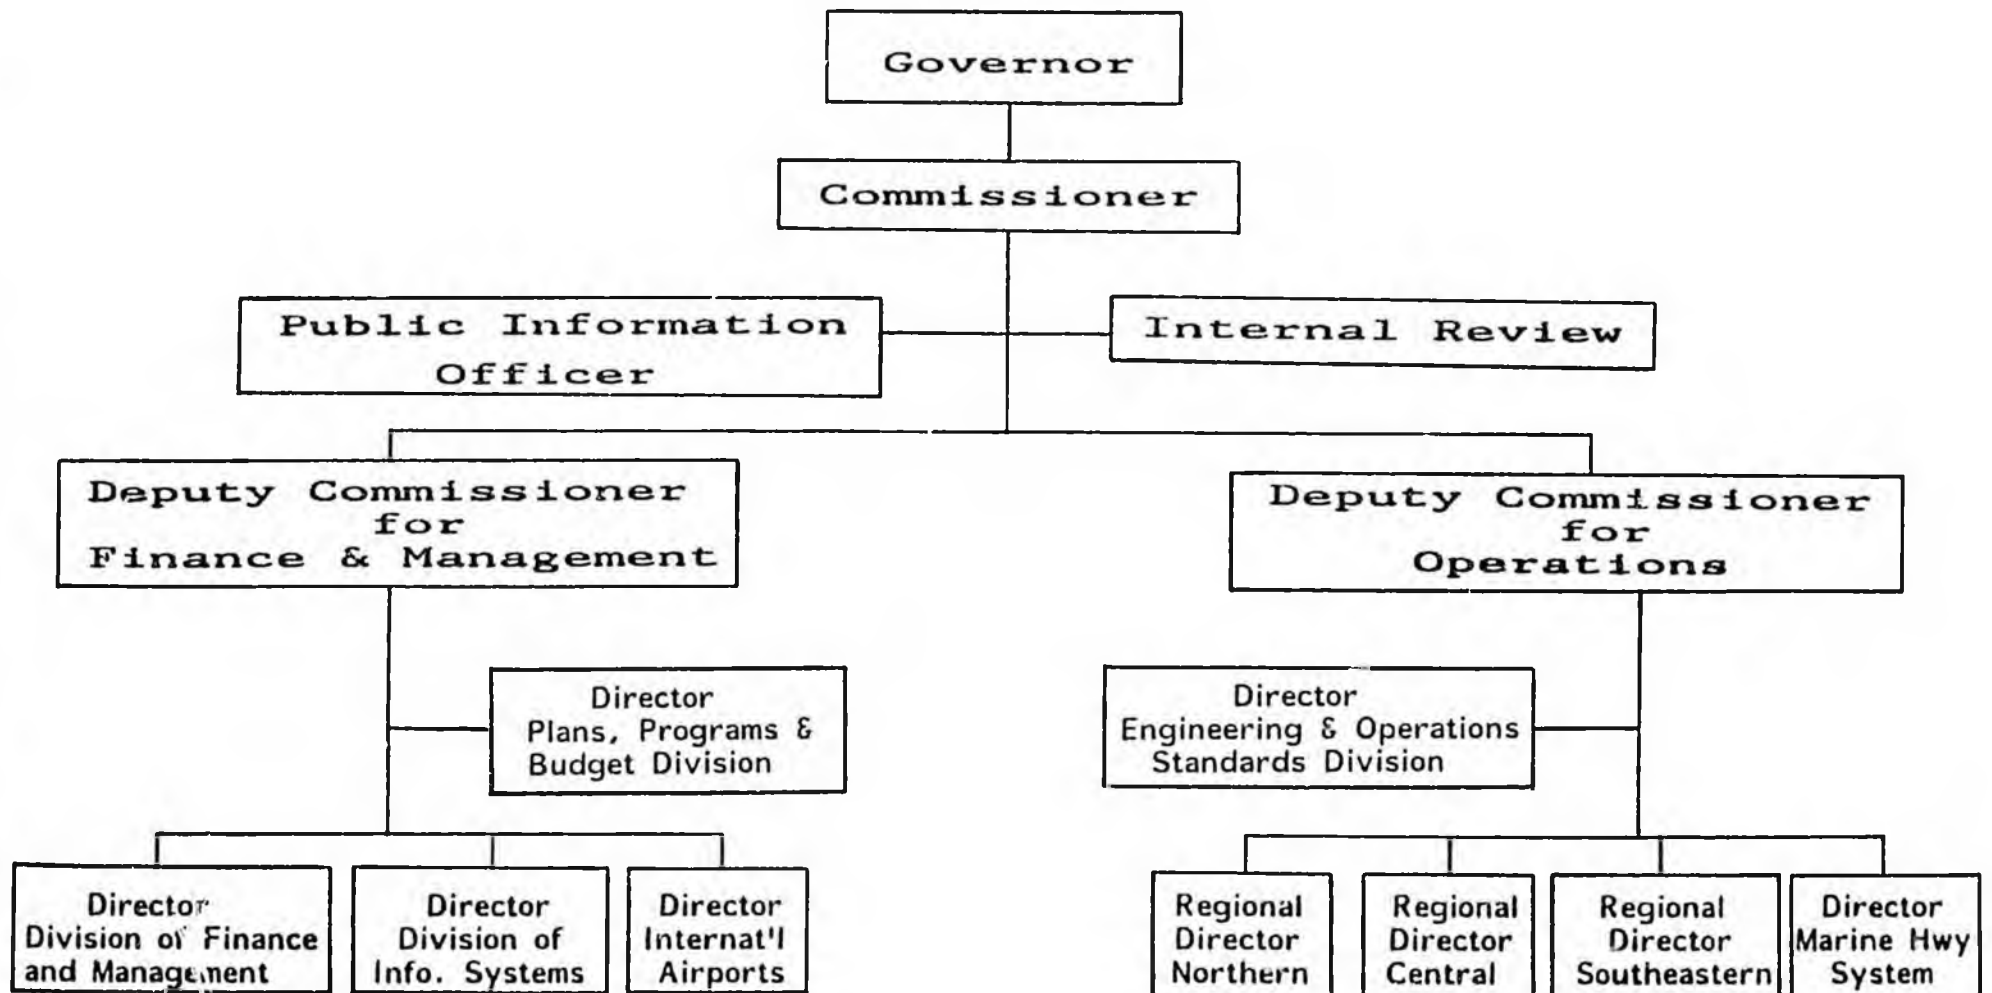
Governor

Commissioner

Public Information Officer

Internal Review

Deputy Commissioner for Finance & Management

Deputy Commissioner for Operations

Director Plans, Programs & Budget Division

Director Engineering & Operations Standards Division

Director Division of Finance and Management

Director Division of Info. Systems

Director Internat'l Airports

Regional Director Northern

Regional Director Central

Regional Director Southeastern

Director Marine Hwy System